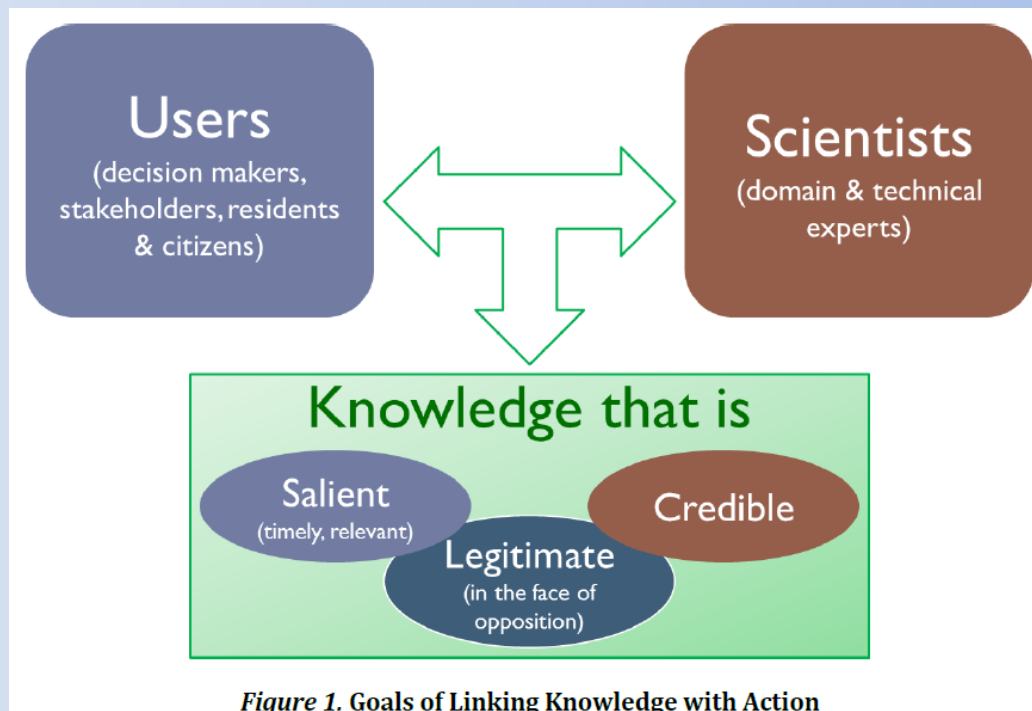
Users
(decision makers, stakeholders, residents & citizens)

Scientists
(domain & technical experts)

Knowledge that is

Salient
(timely, relevant)

Legitimate
(in the face of opposition)

Credible

Figure 1. Goals of Linking Knowledge with Action